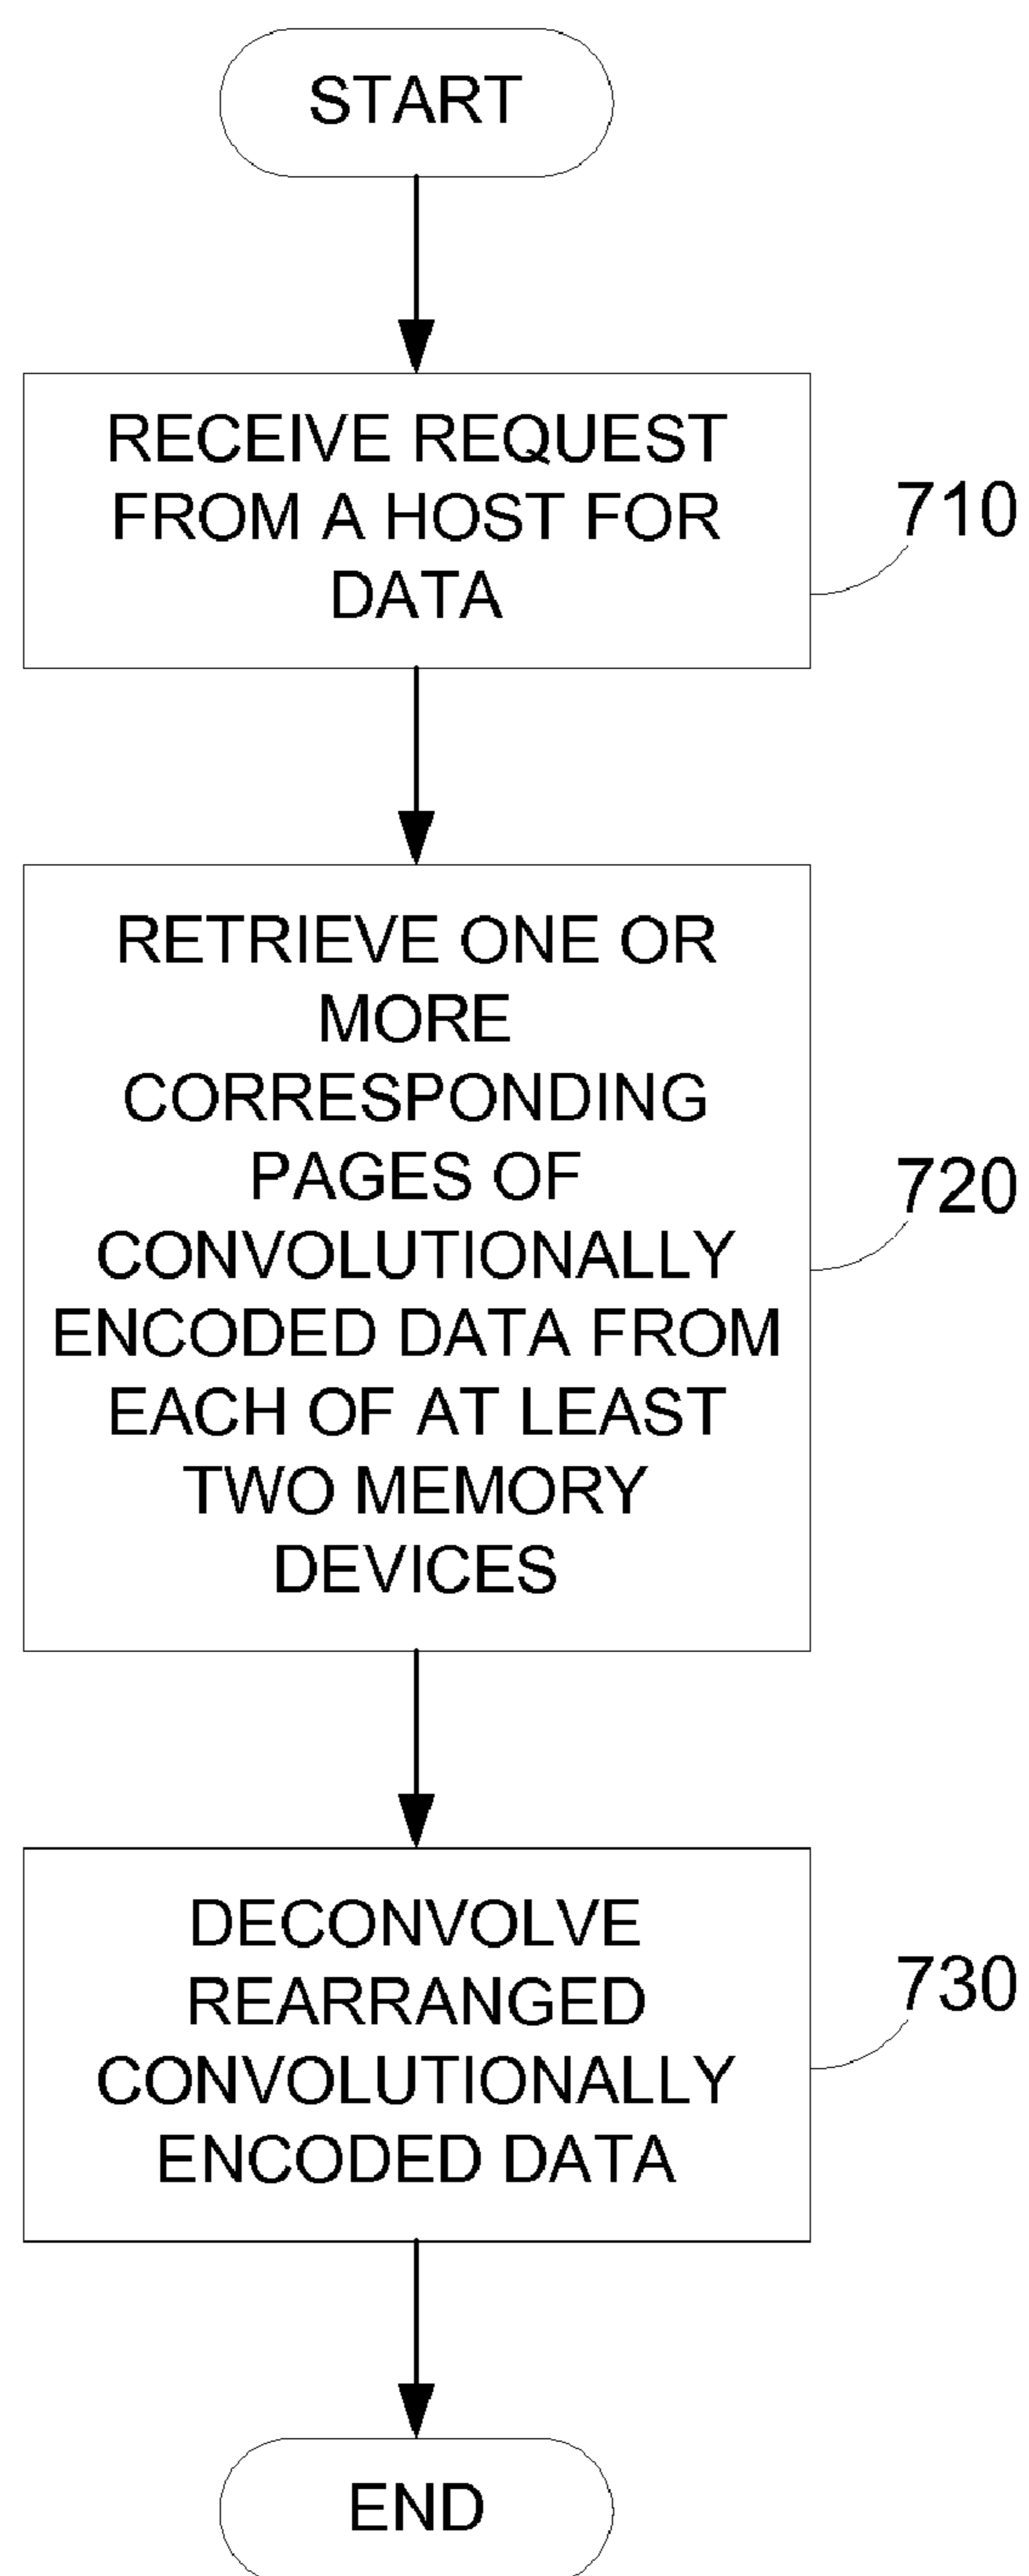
START

RECEIVE REQUEST FROM A HOST FOR DATA

710

RETRIEVE ONE OR MORE CORRESPONDING PAGES OF CONVOLUTIONALLY ENCODED DATA FROM EACH OF AT LEAST TWO MEMORY DEVICES

720

DECONVOLVE REARRANGED CONVOLUTIONALLY ENCODED DATA

730

END